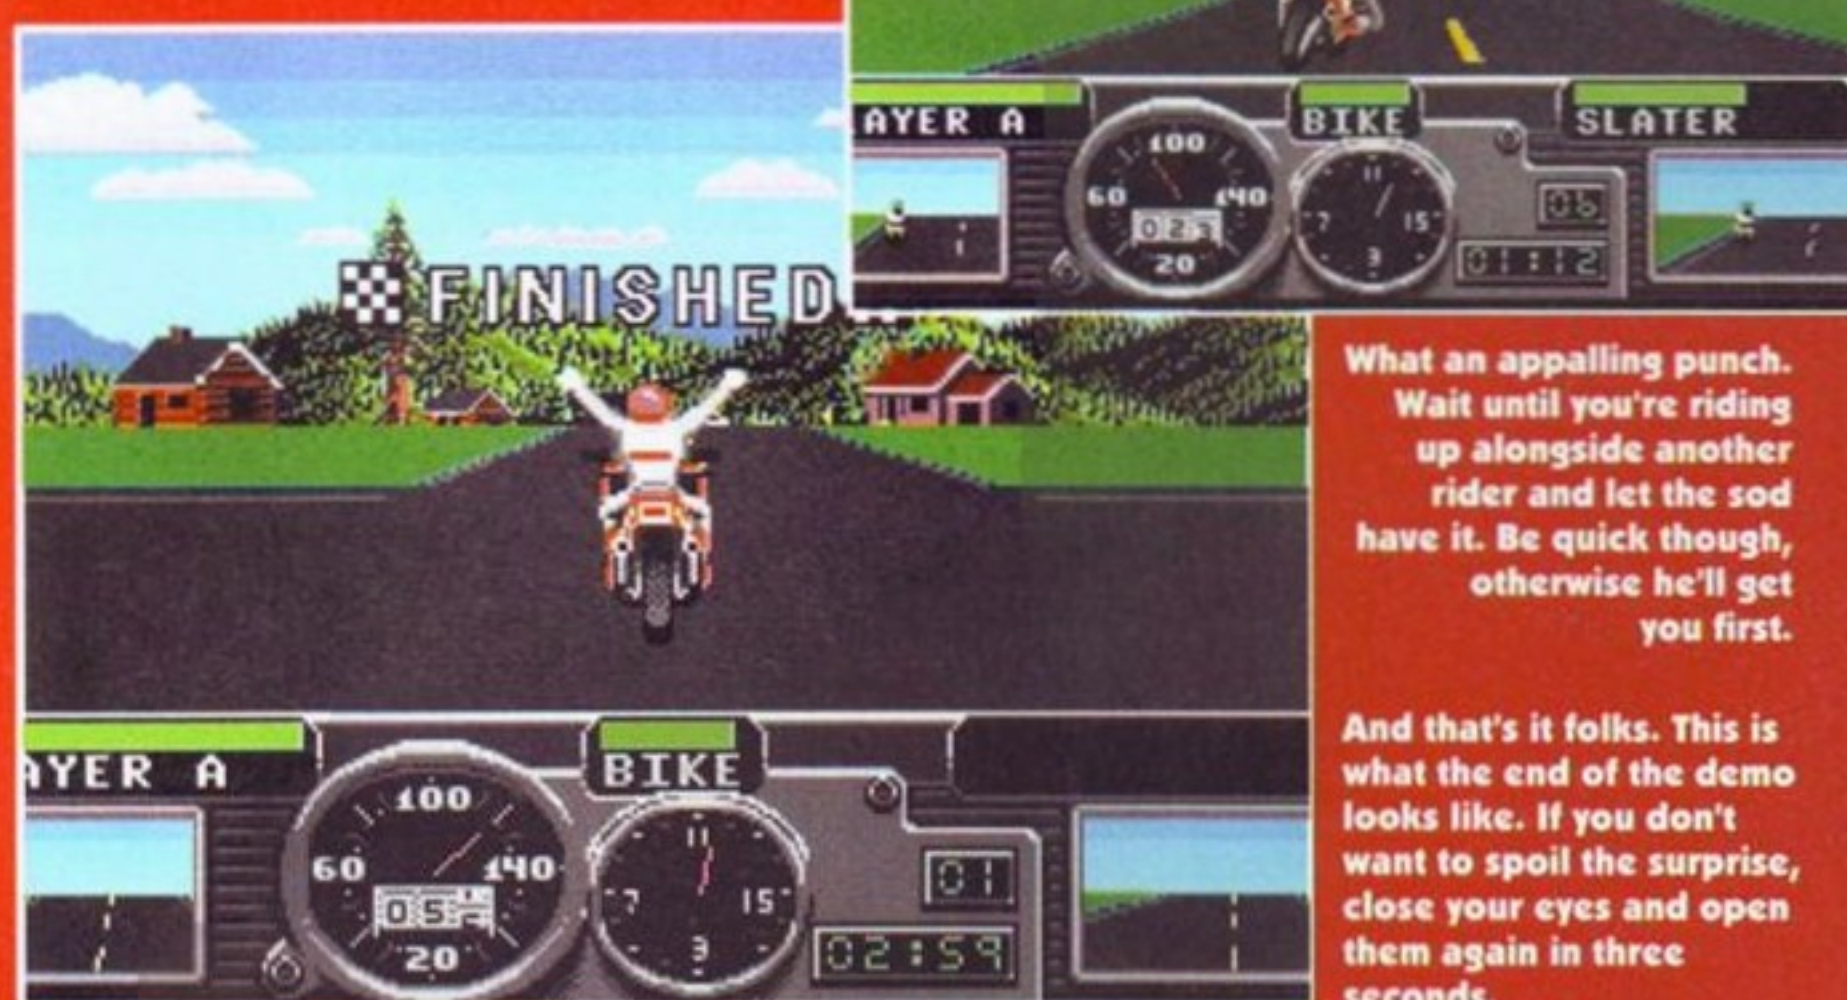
AYER A

BIKE

SLATER

100

60

140

20

11

7

15

3

06

01:12

FINISHED

What an appalling punch. Wait until you're riding up alongside another rider and let the sod have it. Be quick though, otherwise he'll get you first.

AYER A

BIKE

100

60

140

05

20

11

7

15

3

01

02:59

And that's it folks. This is what the end of the demo looks like. If you don't want to spoil the surprise, close your eyes and open them again in three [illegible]